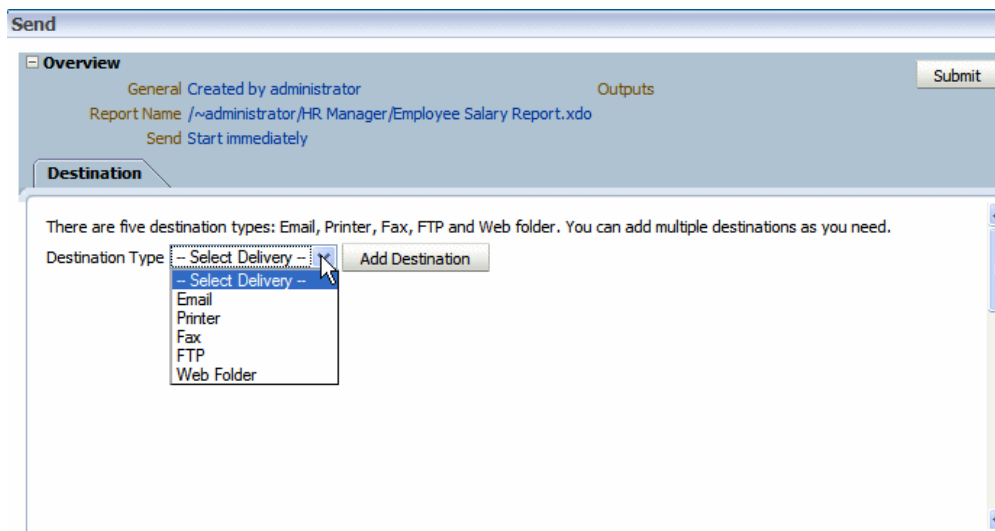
Send

Overview

Submit

General Created by administrator

Outputs

Report Name /~administrator/HR Manager/Employee Salary Report.xdo

Send Start immediately

Destination

There are five destination types: Email, Printer, Fax, FTP and Web folder. You can add multiple destinations as you need.

Destination Type -- Select Delivery --

Add Destination

-- Select Delivery --
Email
Printer
Fax
FTP
Web Folder